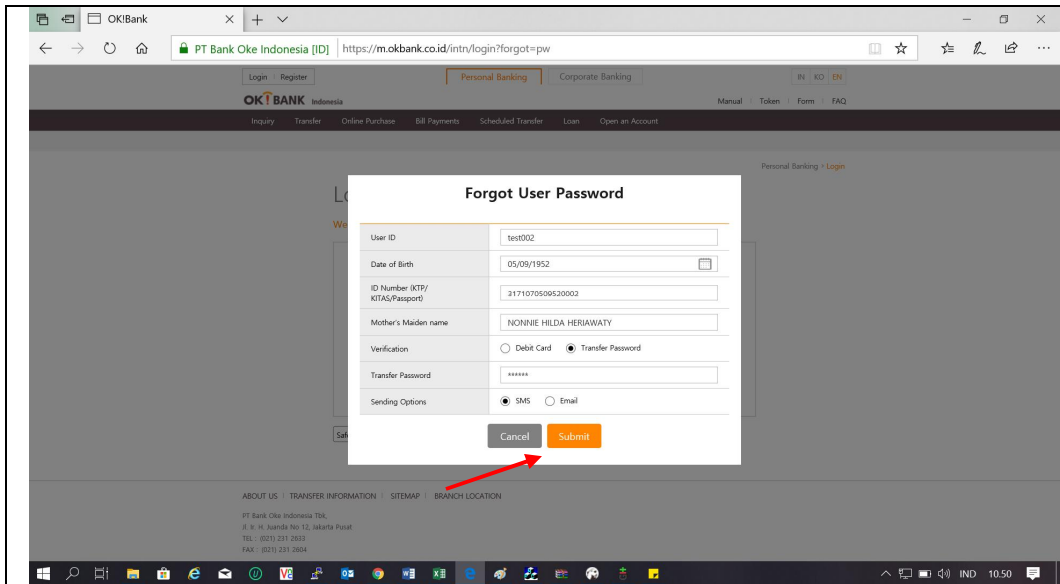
OK!Bank

PT Bank Oke Indonesia [ID] https://m.okbank.co.id/intn/login?forgot=pw

Login | Register

Personal Banking Corporate Banking

IN KO EN

OK!BANK Indonesia

Manual | Token | Form | FAQ

Inquiry Transfer Online Purchase Bill Payments Scheduled Transfer Loan Open an Account

Personal Banking > Login

Lo

We

Safe

Forgot User Password

| User ID | test002 |
|---|---|
| Date of Birth | 05/09/1952 |
| ID Number (KTP/ KITAS/Passport) | 3171070509520002 |
| Mother's Maiden name | NONNIE HILDA HERIAWATY |
| Verification | Debit Card Transfer Password |
| Transfer Password | ****** |
| Sending Options | SMS Email |

Cancel Submit

ABOUT US | TRANSFER INFORMATION | SITEMAP | BRANCH LOCATION

PT Bank Oke Indonesia Tbk.
Jl. Ir. H. Juanda No 12, Jakarta Pusat
TEL : (021) 231 2633
FAX : (021) 231 2604

IND 10.50